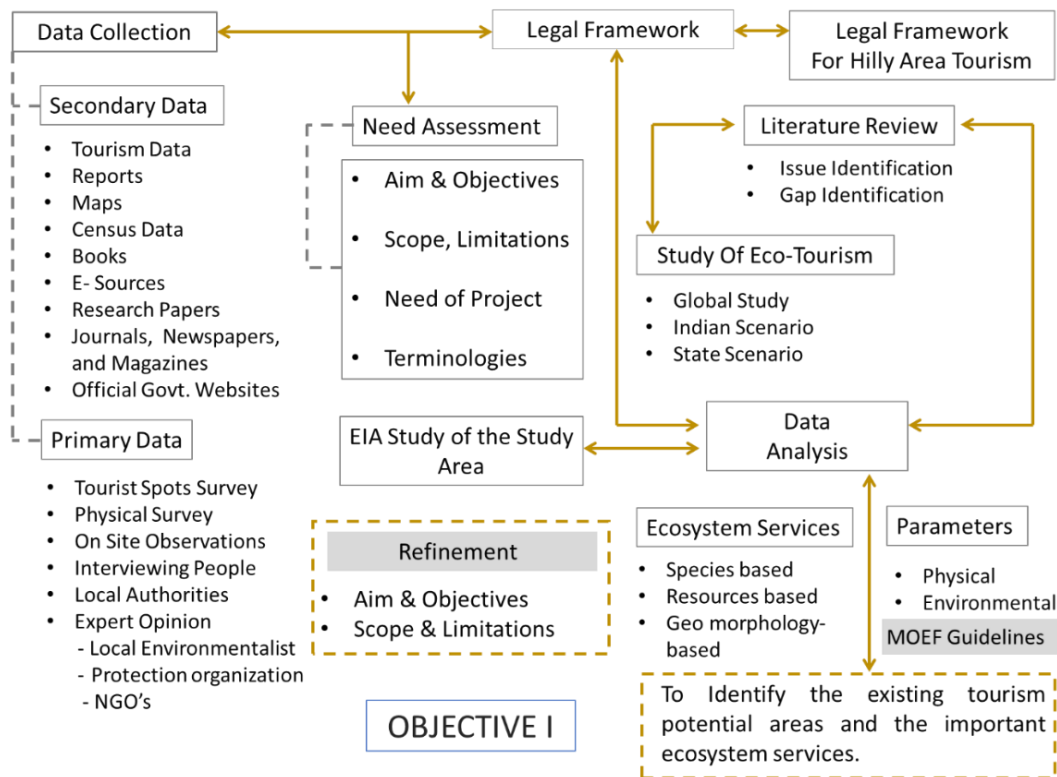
Data Collection

Legal Framework

Legal Framework For Hilly Area Tourism

Secondary Data

- Tourism Data
- Reports
- Maps
- Census Data
- Books
- E- Sources
- Research Papers
- Journals, Newspapers, and Magazines
- Official Govt. Websites

Need Assessment

- Aim & Objectives
- Scope, Limitations
- Need of Project
- Terminologies

Literature Review

- Issue Identification
- Gap Identification

Study Of Eco-Tourism

- Global Study
- Indian Scenario
- State Scenario

Primary Data

- Tourist Spots Survey
- Physical Survey
- On Site Observations
- Interviewing People
- Local Authorities
- Expert Opinion
  - Local Environmentalist
  - Protection organization
  - NGO's

EIA Study of the Study Area

Data Analysis

Refinement

- Aim & Objectives
- Scope & Limitations

Ecosystem Services

- Species based
- Resources based
- Geo morphology-based

Parameters

- Physical
- Environmental

MOEF Guidelines

OBJECTIVE I

To Identify the existing tourism potential areas and the important ecosystem services.